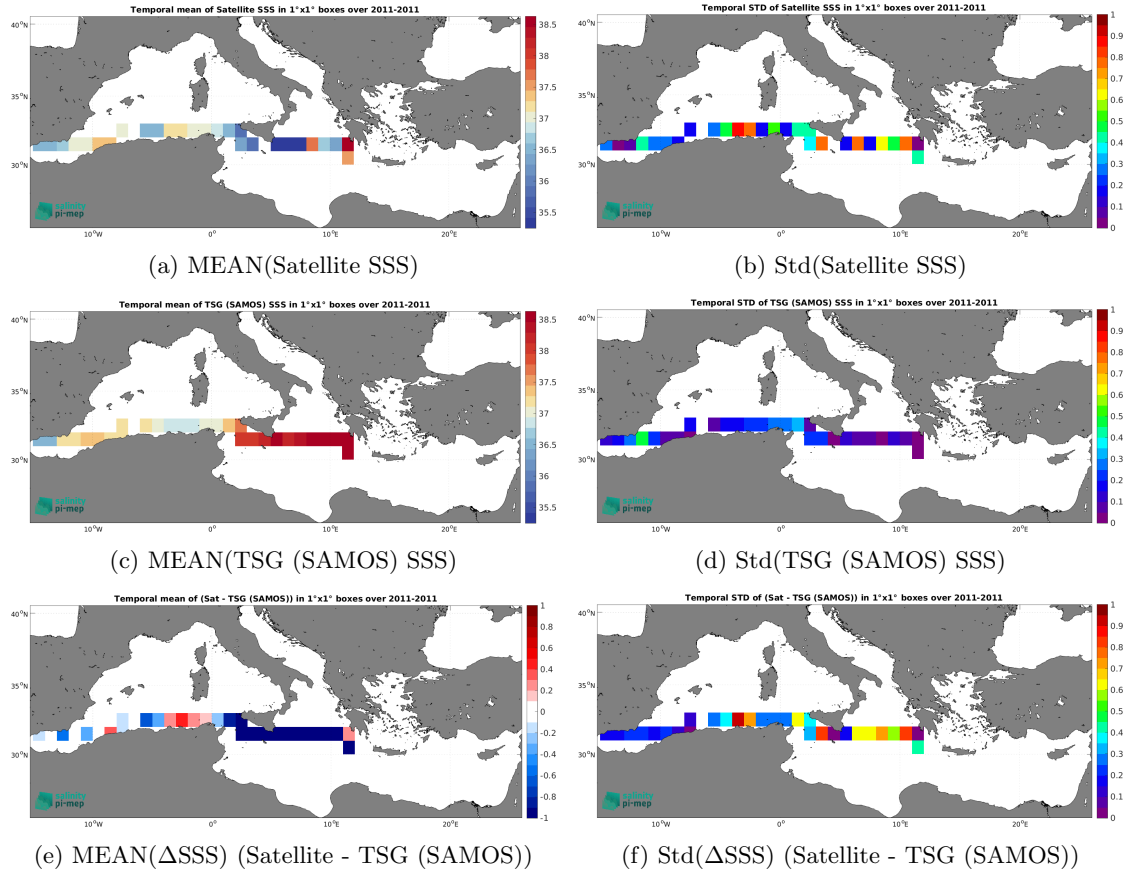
Temporal mean of Satellite SSS in 1°x1° boxes over 2011-2011

40°N
35°N
30°N
10°W
0°
10°E
20°E

38.5
38
37.5
37
36.5
36
35.5

salinity
pi-mep

(a) MEAN(Satellite SSS)

Temporal STD of Satellite SSS in 1°x1° boxes over 2011-2011

40°N
35°N
30°N
10°W
0°
10°E
20°E

1
0.9
0.8
0.7
0.6
0.5
0.4
0.3
0.2
0.1
0

salinity
pi-mep

(b) Std(Satellite SSS)

Temporal mean of TSG (SAMOS) SSS in 1°x1° boxes over 2011-2011

40°N
35°N
30°N
10°W
0°
10°E
20°E

38.5
38
37.5
37
36.5
36
35.5

salinity
pi-mep

(c) MEAN(TSG (SAMOS) SSS)

Temporal STD of TSG (SAMOS) SSS in 1°x1° boxes over 2011-2011

40°N
35°N
30°N
10°W
0°
10°E
20°E

1
0.9
0.8
0.7
0.6
0.5
0.4
0.3
0.2
0.1
0

salinity
pi-mep

(d) Std(TSG (SAMOS) SSS)

Temporal mean of (Sat - TSG (SAMOS)) in 1°x1° boxes over 2011-2011

40°N
35°N
30°N
10°W
0°
10°E
20°E

1
0.8
0.6
0.4
0.2
0
-0.2
-0.4
-0.6
-0.8
-1

salinity
pi-mep

(e) MEAN(ΔSSS) (Satellite - TSG (SAMOS))

Temporal STD of (Sat - TSG (SAMOS)) in 1°x1° boxes over 2011-2011

40°N
35°N
30°N
10°W
0°
10°E
20°E

1
0.9
0.8
0.7
0.6
0.5
0.4
0.3
0.2
0.1
0

salinity
pi-mep

(f) Std(ΔSSS) (Satellite - TSG (SAMOS))